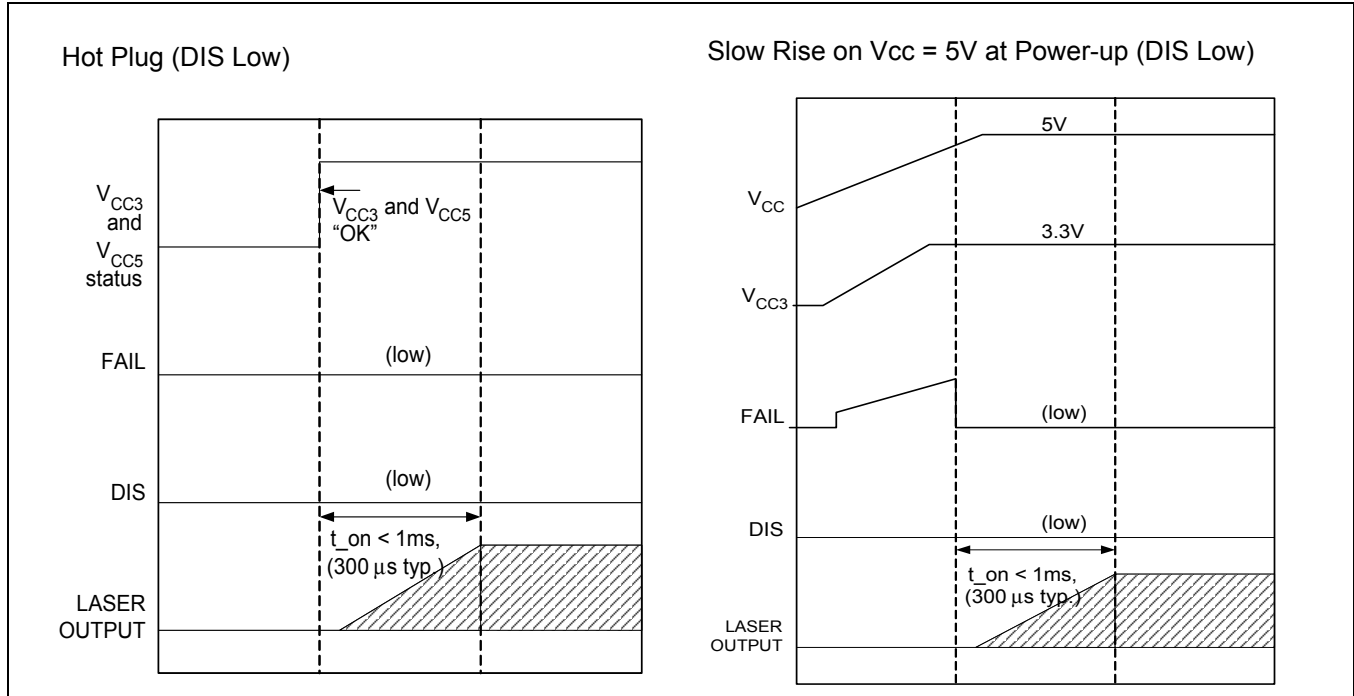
Hot Plug (DIS Low)

$V_{CC3}$ and $V_{CC5}$ status

$V_{CC3}$ and $V_{CC5}$ "OK"

FAIL

(low)

DIS

(low)

t_on < 1ms, (300 µs typ.)

LASER OUTPUT

Slow Rise on Vcc = 5V at Power-up (DIS Low)

5V

$V_{CC}$

3.3V

$V_{CC3}$

FAIL

(low)

DIS

(low)

t_on < 1ms, (300 µs typ.)

LASER OUTPUT